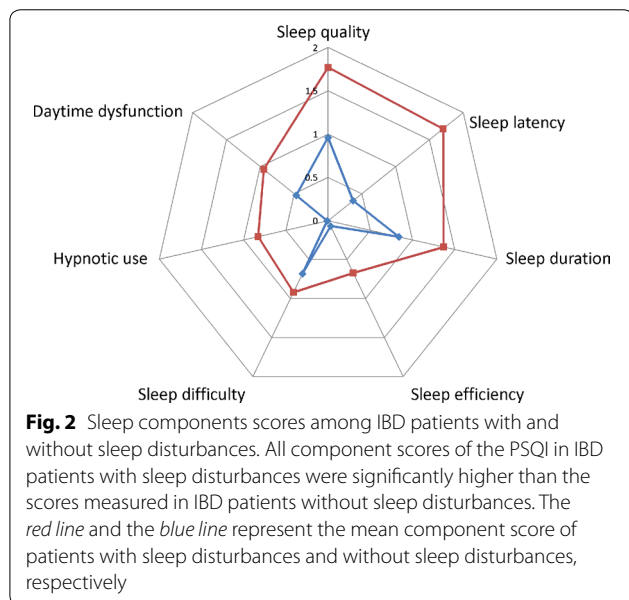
Sleep quality

2

1.5

1

0.5

0

Daytime dysfunction

Sleep latency

Sleep duration

Hypnotic use

Sleep difficulty

Sleep efficiency

**Fig. 2** Sleep components scores among IBD patients with and without sleep disturbances. All component scores of the PSQI in IBD patients with sleep disturbances were significantly higher than the scores measured in IBD patients without sleep disturbances. The *red line* and the *blue line* represent the mean component score of patients with sleep disturbances and without sleep disturbances, respectively